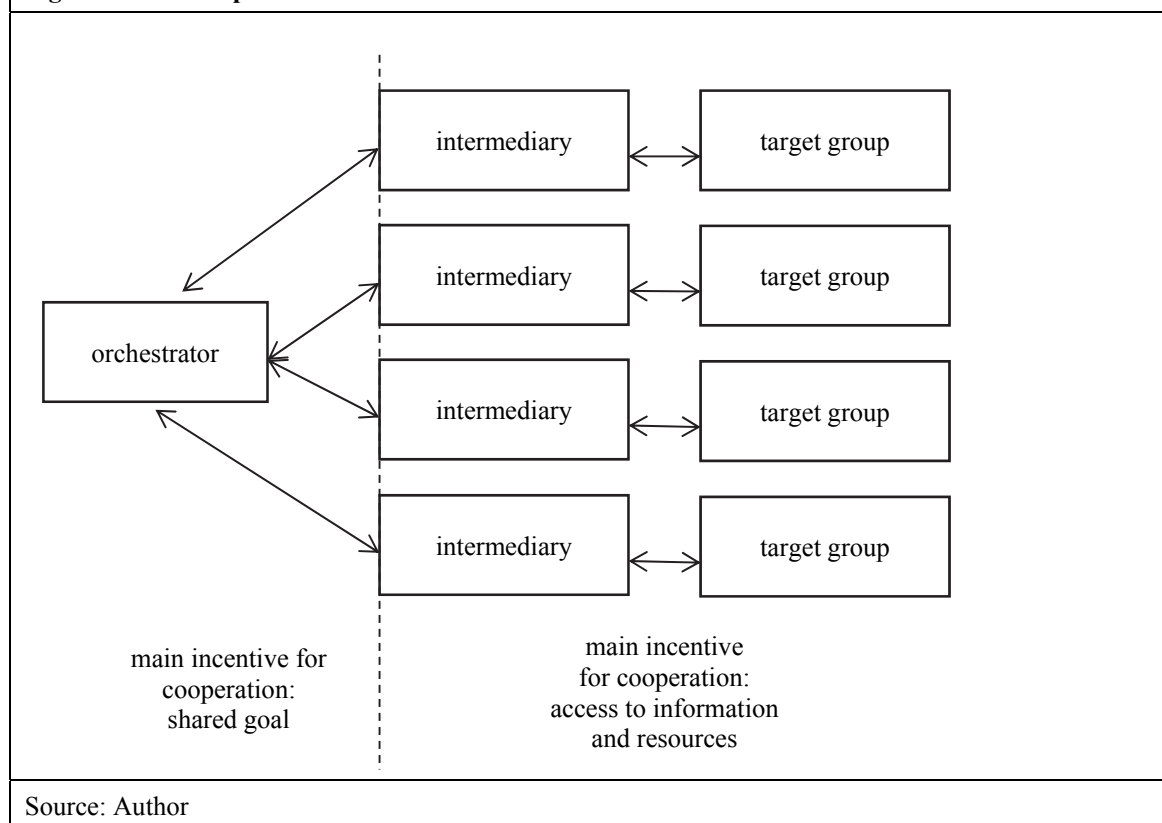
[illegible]

intermediary

target group

intermediary

target group

orchestrator

intermediary

target group

intermediary

target group

main incentive for cooperation: shared goal

main incentive for cooperation: access to information and resources

Source: Author